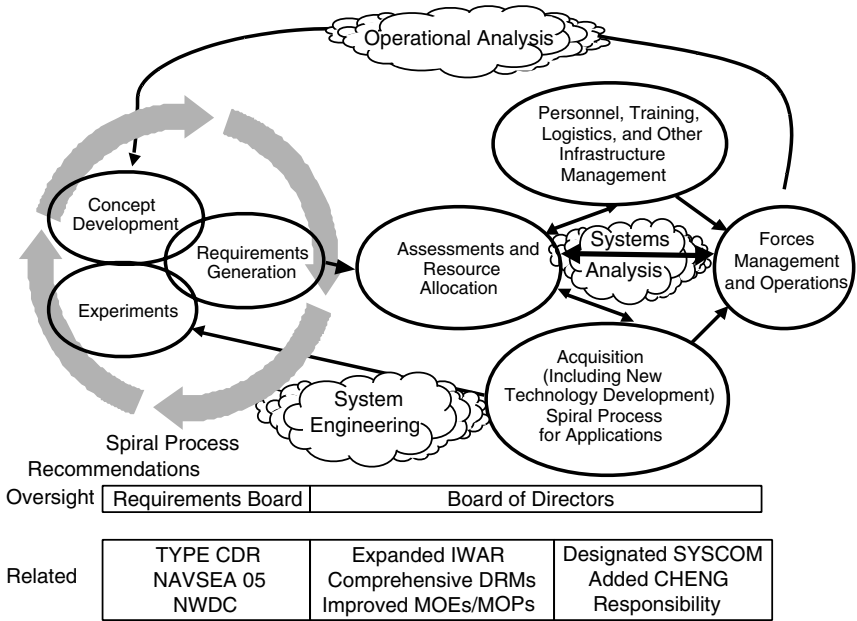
Operational Analysis

Personnel, Training, Logistics, and Other Infrastructure Management

Concept Development

Requirements Generation

Assessments and Resource Allocation

Systems Analysis

Forces Management and Operations

Experiments

Acquisition (Including New Technology Development) Spiral Process for Applications

System Engineering

Spiral Process Recommendations

| Oversight | Requirements Board | Board of Directors |
|---|---|---|

| Related | TYPE CDR NAVSEA 05 NWDC | Expanded IWAR Comprehensive DRMs Improved MOEs/MOPs | Designated SYSCOM Added CHENG Responsibility |
|---|---|---|---|